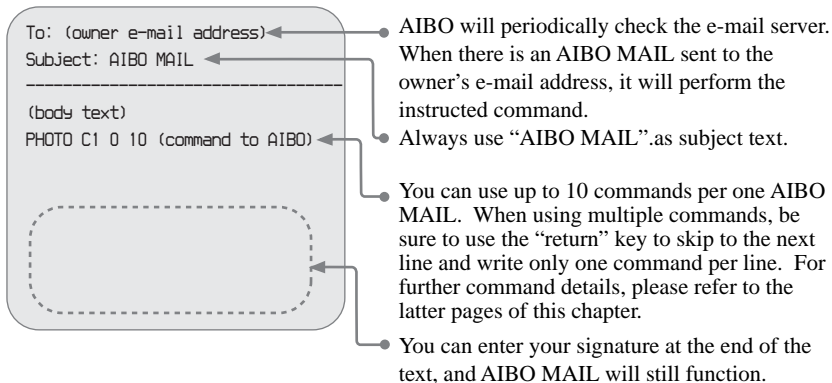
To: (owner e-mail address)
Subject: AIBO MAIL
------------------------------------
(body text)
PHOTO C1 0 10 (command to AIBO)

AIBO will periodically check the e-mail server. When there is an AIBO MAIL sent to the owner's e-mail address, it will perform the instructed command.

Always use "AIBO MAIL".as subject text.

You can use up to 10 commands per one AIBO MAIL. When using multiple commands, be sure to use the "return" key to skip to the next line and write only one command per line. For further command details, please refer to the latter pages of this chapter.

You can enter your signature at the end of the text, and AIBO MAIL will still function.